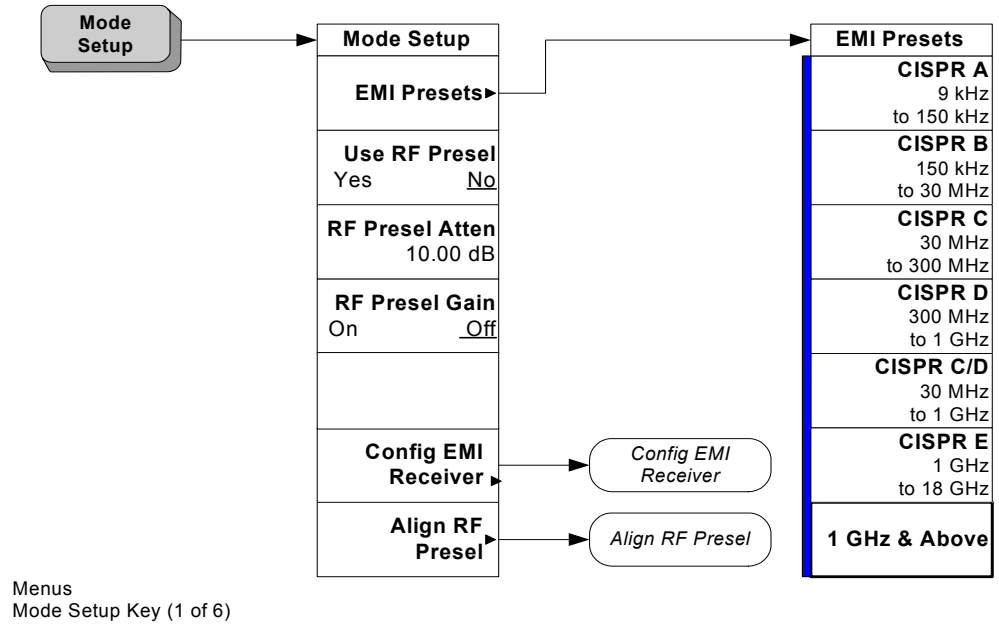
Mode Setup

Mode Setup

EMI Presets

Use RF Presel
Yes No

RF Presel Atten
10.00 dB

RF Presel Gain
On Off

Config EMI Receiver

Align RF Presel

Config EMI Receiver

Align RF Presel

EMI Presets

CISPR A
9 kHz
to 150 kHz

CISPR B
150 kHz
to 30 MHz

CISPR C
30 MHz
to 300 MHz

CISPR D
300 MHz
to 1 GHz

CISPR C/D
30 MHz
to 1 GHz

CISPR E
1 GHz
to 18 GHz

1 GHz & Above

Menus
Mode Setup Key (1 of 6)